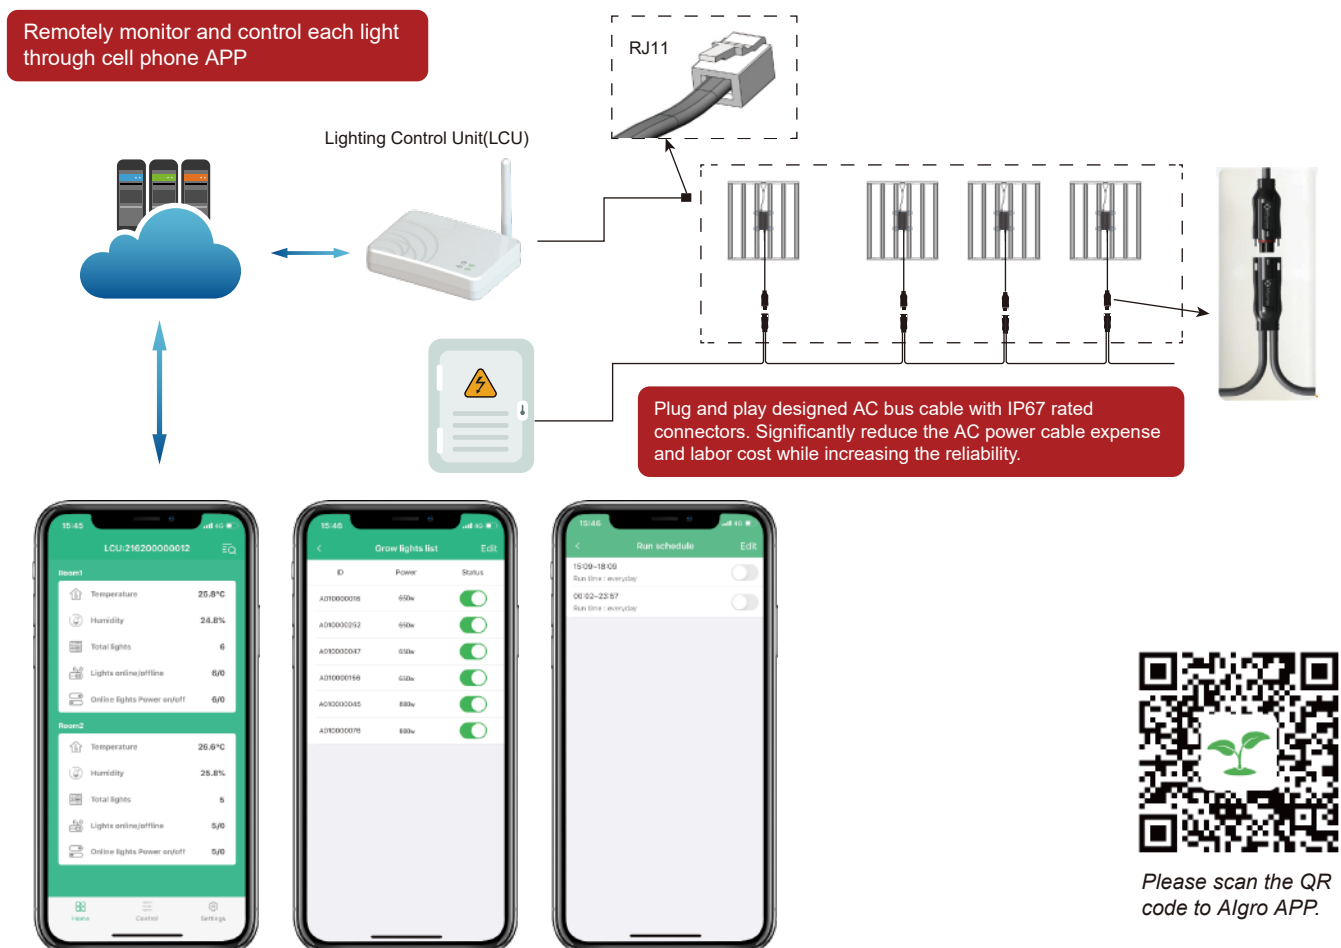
Remotely monitor and control each light through cell phone APP

RJ11

Lighting Control Unit(LCU)

Plug and play designed AC bus cable with IP67 rated connectors. Significantly reduce the AC power cable expense and labor cost while increasing the reliability.

15:45

LCU:216200000012

Room1

| | |
|---|---|
| Temperature | 25.8°C |
| Humidity | 24.8% |
| Total lights | 6 |
| Lights online/offline | 6/0 |
| Online lights Power on/off | 6/0 |

Room2

| | |
|---|---|
| Temperature | 26.6°C |
| Humidity | 25.8% |
| Total lights | 5 |
| Lights online/offline | 5/0 |
| Online lights Power on/off | 5/0 |

Home Control Settings

15:46

Grow lights list Edit

| ID | Power | Status |
|---|---|---|
| A010000016 | 650w | |
| A010000252 | 650w | |
| A010000047 | 650w | |
| A010000156 | 650w | |
| A010000045 | 880w | |
| A010000076 | 880w | |

15:46

Run schedule Edit

15:09-18:09
Run time : everyday

00:02-23:57
Run time : everyday

Please scan the QR code to Algro APP.